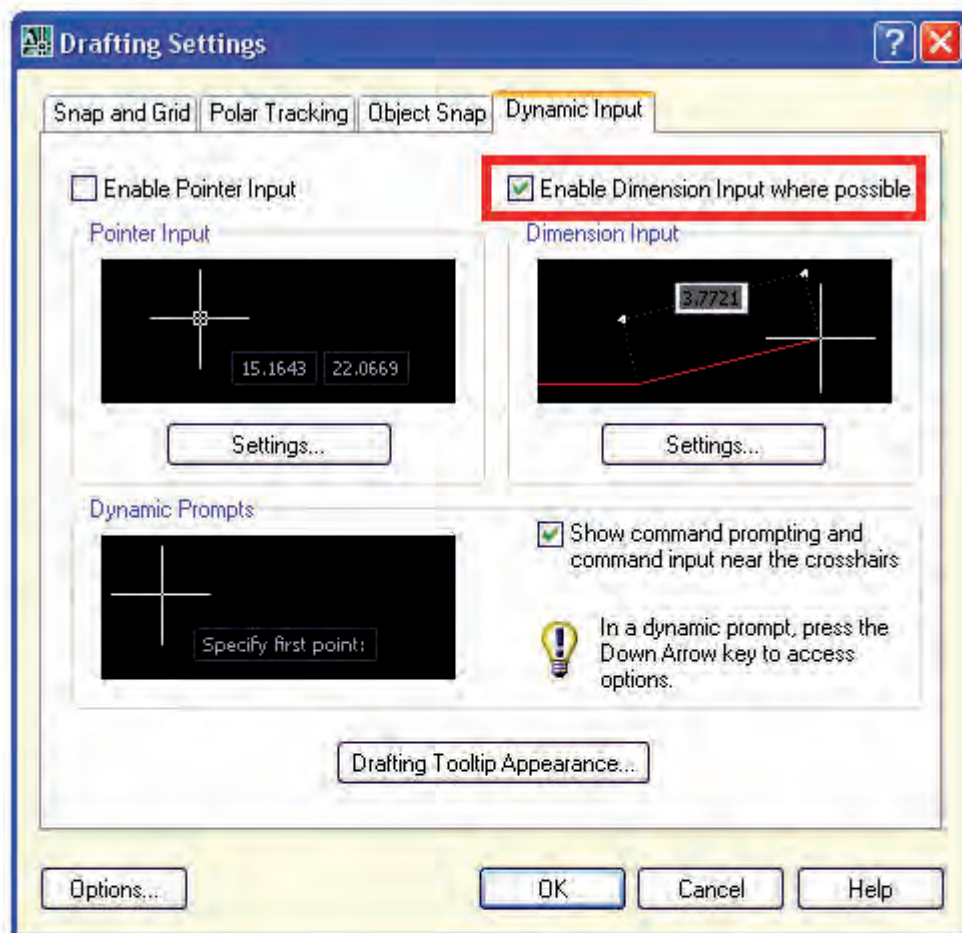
Drafting Settings

Snap and Grid | Polar Tracking | Object Snap | Dynamic Input

Enable Pointer Input

Enable Dimension Input where possible

Pointer Input

15.1643 22.0669

Settings...

Dimension Input

3.7721

Settings...

Dynamic Prompts

Specify first point:

Show command prompting and command input near the crosshairs

In a dynamic prompt, press the Down Arrow key to access options.

Drafting Tooltip Appearance...

Options... OK Cancel Help